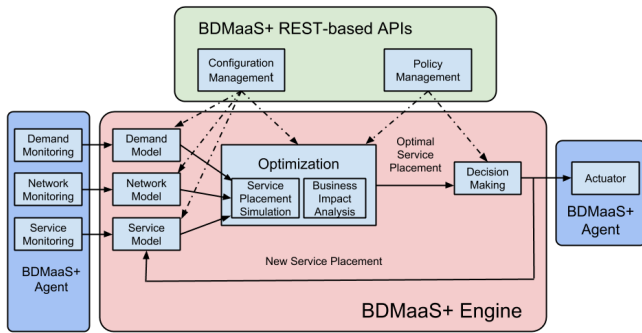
BDMaaS+ REST-based APIs

Configuration Management

Policy Management

Demand Monitoring

Network Monitoring

Service Monitoring

BDMaaS+ Agent

Demand Model

Network Model

Service Model

Optimization

Service Placement Simulation

Business Impact Analysis

Optimal Service Placement

Decision Making

New Service Placement

BDMaaS+ Engine

Actuator

BDMaaS+ Agent